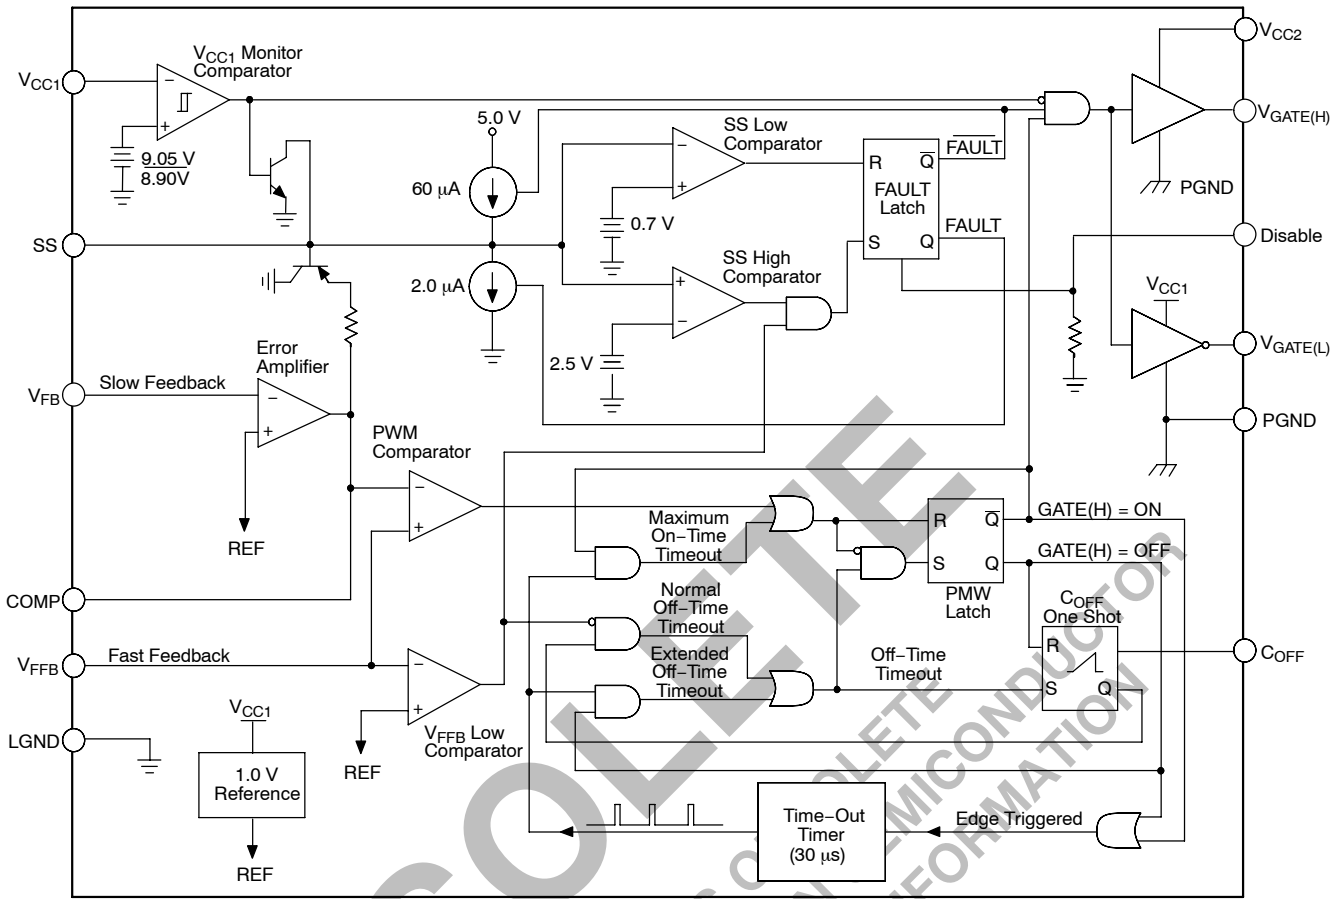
$V_{CC1}$ Monitor Comparator

$V_{CC1}$

9.05 V
8.90V

SS

5.0 V

60 μA

2.0 μA

SS Low Comparator

0.7 V

SS High Comparator

2.5 V

R $\overline{Q}$

FAULT Latch

S Q

$\overline{FAULT}$

FAULT

$V_{CC2}$

$V_{GATE(H)}$

PGND

Disable

$V_{CC1}$

$V_{GATE(L)}$

PGND

Error Amplifier

$V_{FB}$

Slow Feedback

REF

PWM Comparator

COMP

$V_{FFB}$

Fast Feedback

REF

$V_{FFB}$ Low Comparator

LGND

$V_{CC1}$

1.0 V Reference

REF

Maximum On−Time Timeout

Normal Off−Time Timeout

Extended Off−Time Timeout

R $\overline{Q}$

S Q

PMW Latch

GATE(H) = ON

GATE(H) = OFF

$C_{OFF}$ One Shot

R

S Q

Off−Time Timeout

$C_{OFF}$

Time−Out Timer (30 μs)

Edge Triggered

OBSOLETE

OBSOLETE
SEMICONDUCTOR
INFORMATION